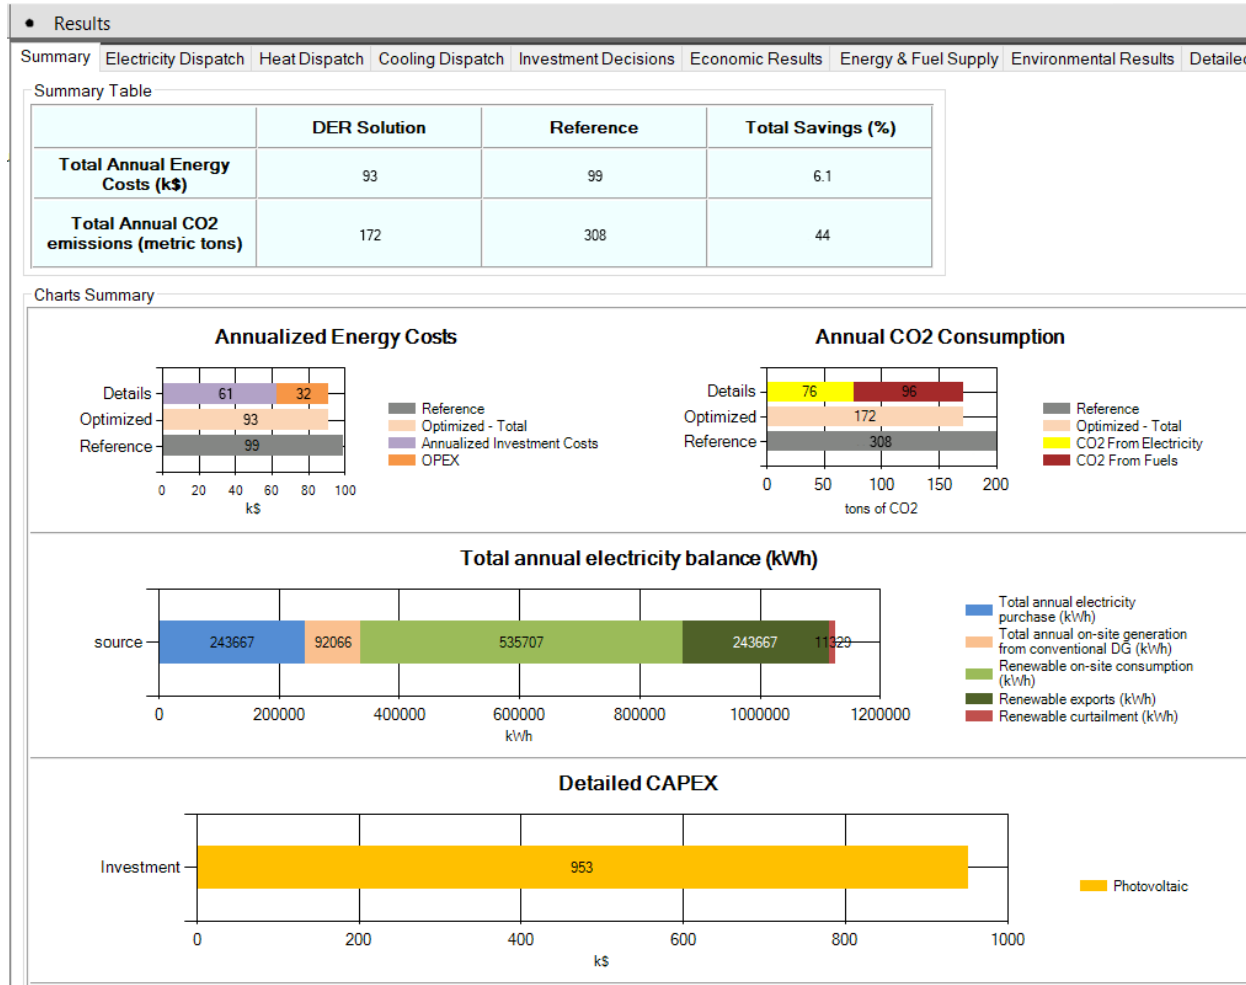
• Results

Summary | Electricity Dispatch | Heat Dispatch | Cooling Dispatch | Investment Decisions | Economic Results | Energy & Fuel Supply | Environmental Results | Detailed

Summary Table

| | DER Solution | Reference | Total Savings (%) |
|---|---|---|---|
| Total Annual Energy Costs (k$) | 93 | 99 | 6.1 |
| Total Annual CO2 emissions (metric tons) | 172 | 308 | 44 |

Charts Summary

Annualized Energy Costs

Details 61 32
Optimized 93
Reference 99
0 20 40 60 80 100
k$

Reference
Optimized - Total
Annualized Investment Costs
OPEX

Annual CO2 Consumption

Details 76 96
Optimized 172
Reference 308
0 50 100 150 200
tons of CO2

Reference
Optimized - Total
CO2 From Electricity
CO2 From Fuels

Total annual electricity balance (kWh)

source 243667 92066 535707 243667 11329
0 200000 400000 600000 800000 1000000 1200000
kWh

Total annual electricity purchase (kWh)
Total annual on-site generation from conventional DG (kWh)
Renewable on-site consumption (kWh)
Renewable exports (kWh)
Renewable curtailment (kWh)

Detailed CAPEX

Investment 953
0 200 400 600 800 1000
k$

Photovoltaic